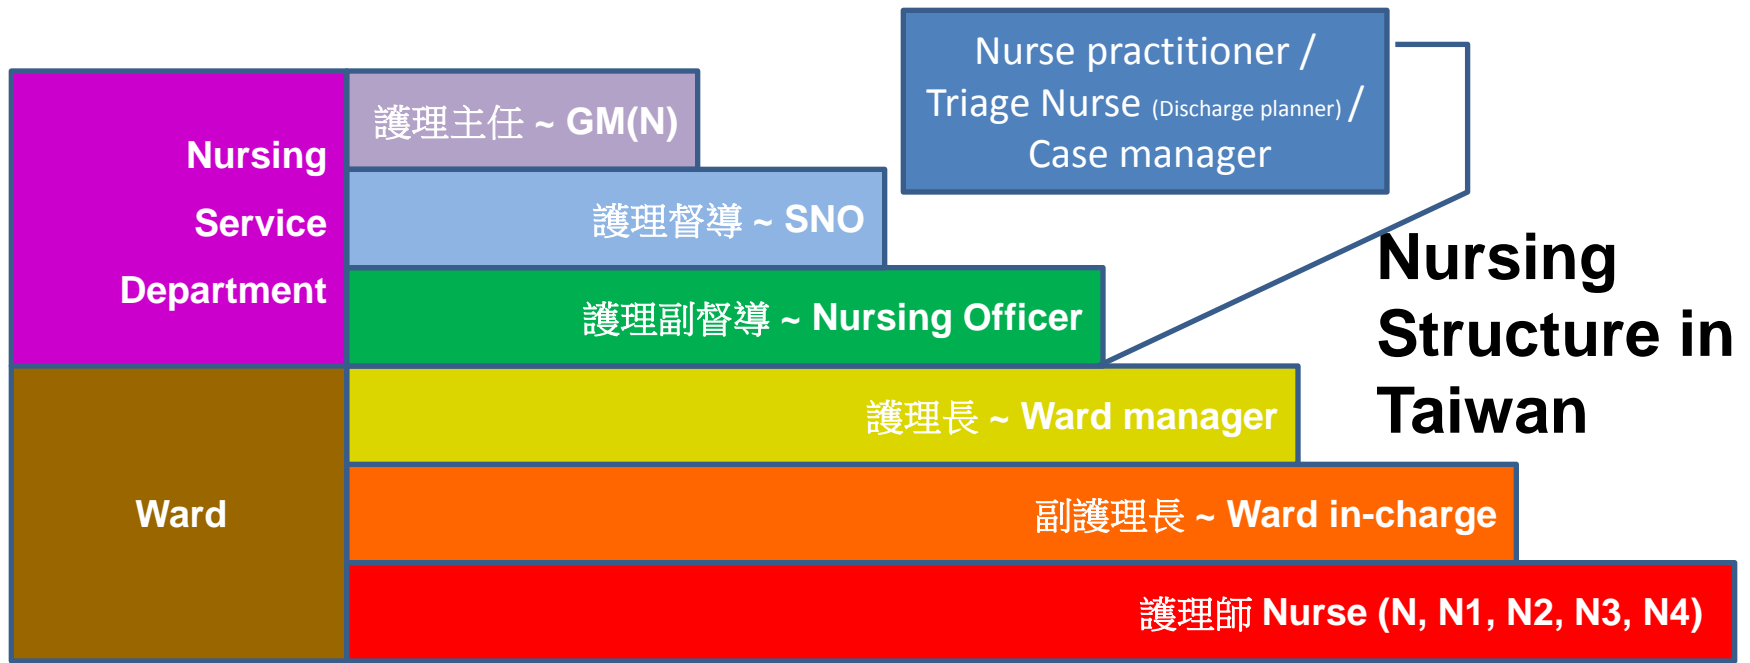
Nurse practitioner / Triage Nurse (Discharge planner) / Case manager

Nursing Structure in Taiwan

Nursing Service Department

護理主任 ~ GM(N)

護理督導 ~ SNO

護理副督導 ~ Nursing Officer

Ward

護理長 ~ Ward manager

副護理長 ~ Ward in-charge

護理師 Nurse (N, N1, N2, N3, N4)